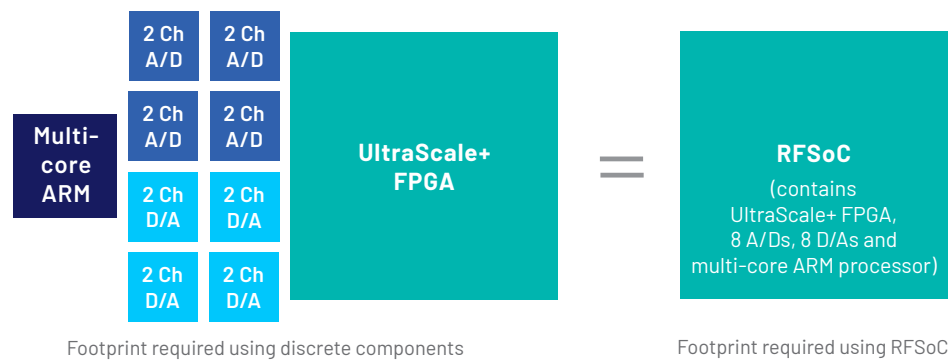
Multi-core ARM

2 Ch A/D

2 Ch A/D

2 Ch A/D

2 Ch A/D

2 Ch D/A

2 Ch D/A

2 Ch D/A

2 Ch D/A

UltraScale+ FPGA

=

RFSoC
(contains UltraScale+ FPGA, 8 A/Ds, 8 D/As and multi-core ARM processor)

Footprint required using discrete components

Footprint required using RFSoC